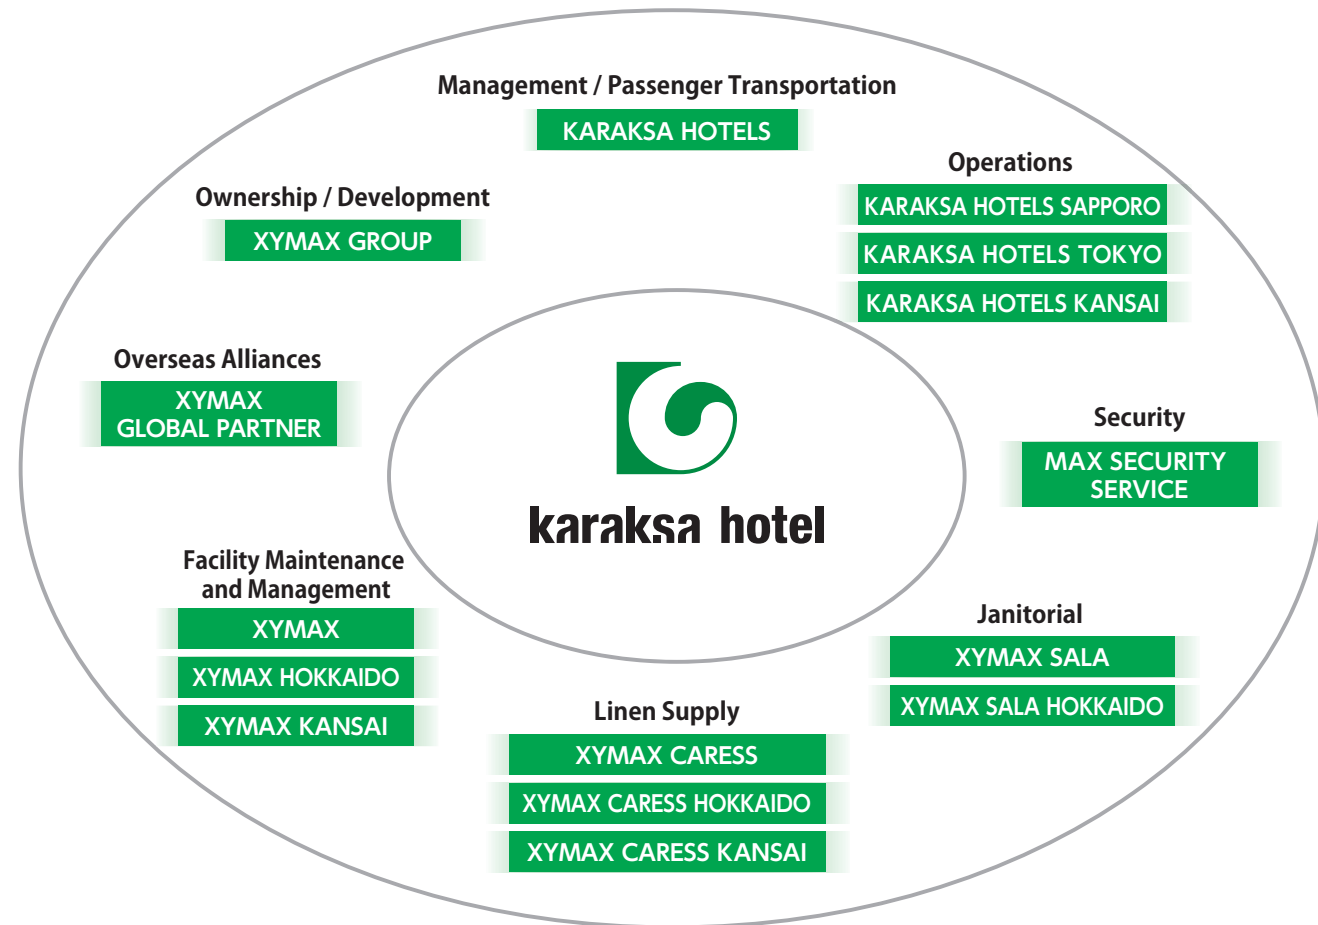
Management / Passenger Transportation
KARAKSA HOTELS

Ownership / Development
XYMAX GROUP

Operations
KARAKSA HOTELS SAPPORO
KARAKSA HOTELS TOKYO
KARAKSA HOTELS KANSAI

Overseas Alliances
XYMAX GLOBAL PARTNER

karaksa hotel

Security
MAX SECURITY SERVICE

Facility Maintenance and Management
XYMAX
XYMAX HOKKAIDO
XYMAX KANSAI

Janitorial
XYMAX SALA
XYMAX SALA HOKKAIDO

Linen Supply
XYMAX CARESS
XYMAX CARESS HOKKAIDO
XYMAX CARESS KANSAI